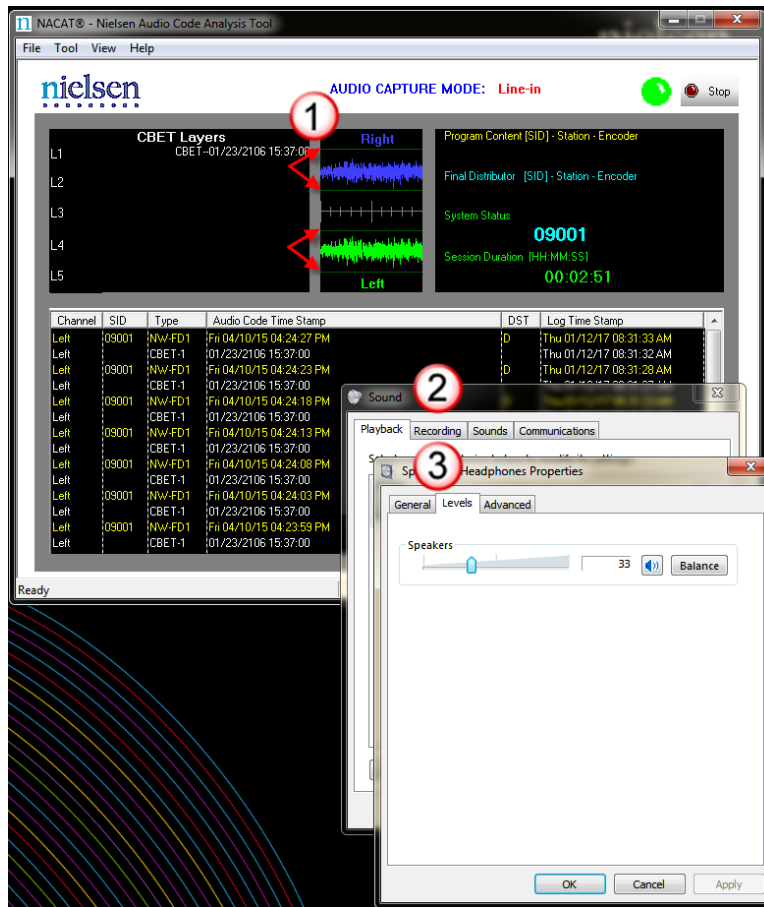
NACAT® - Nielsen Audio Code Analysis Tool

File Tool View Help

nielsen

AUDIO CAPTURE MODE: Line-in

Stop

1

CBET Layers

CBET--01/23/2106 15:37:00

L1
L2
L3
L4
L5

Right

Left

Program Content [SID] - Station - Encoder

Final Distributor [SID] - Station - Encoder

System Status

09001

Session Duration [HH:MM:SS]

00:02:51

| Channel | SID | Type | Audio Code Time Stamp | DST | Log Time Stamp |
|---|---|---|---|---|---|
| Left | 09001 | NW-FD1 | Fri 04/10/15 04:24:27 PM | D | Thu 01/12/17 08:31:33 AM |
| Left | | CBET-1 | 01/23/2106 15:37:00 | | Thu 01/12/17 08:31:32 AM |
| Left | 09001 | NW-FD1 | Fri 04/10/15 04:24:23 PM | D | Thu 01/12/17 08:31:28 AM |
| Left | | CBET-1 | 01/23/2106 15:37:00 | | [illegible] |
| Left | 09001 | NW-FD1 | Fri 04/10/15 04:24:18 PM | | |
| Left | | CBET-1 | 01/23/2106 15:37:00 | | |
| Left | 09001 | NW-FD1 | Fri 04/10/15 04:24:13 PM | | |
| Left | | CBET-1 | 01/23/2106 15:37:00 | | |
| Left | 09001 | NW-FD1 | Fri 04/10/15 04:24:08 PM | | |
| Left | | CBET-1 | 01/23/2106 15:37:00 | | |
| Left | 09001 | NW-FD1 | Fri 04/10/15 04:24:03 PM | | |
| Left | | CBET-1 | 01/23/2106 15:37:00 | | |
| Left | 09001 | NW-FD1 | Fri 04/10/15 04:23:59 PM | | |
| Left | | CBET-1 | 01/23/2106 15:37:00 | | |

Ready

Sound

2

Playback Recording Sounds Communications

Sp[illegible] 3 Headphones Properties

General Levels Advanced

Speakers

33

Balance

OK Cancel Apply